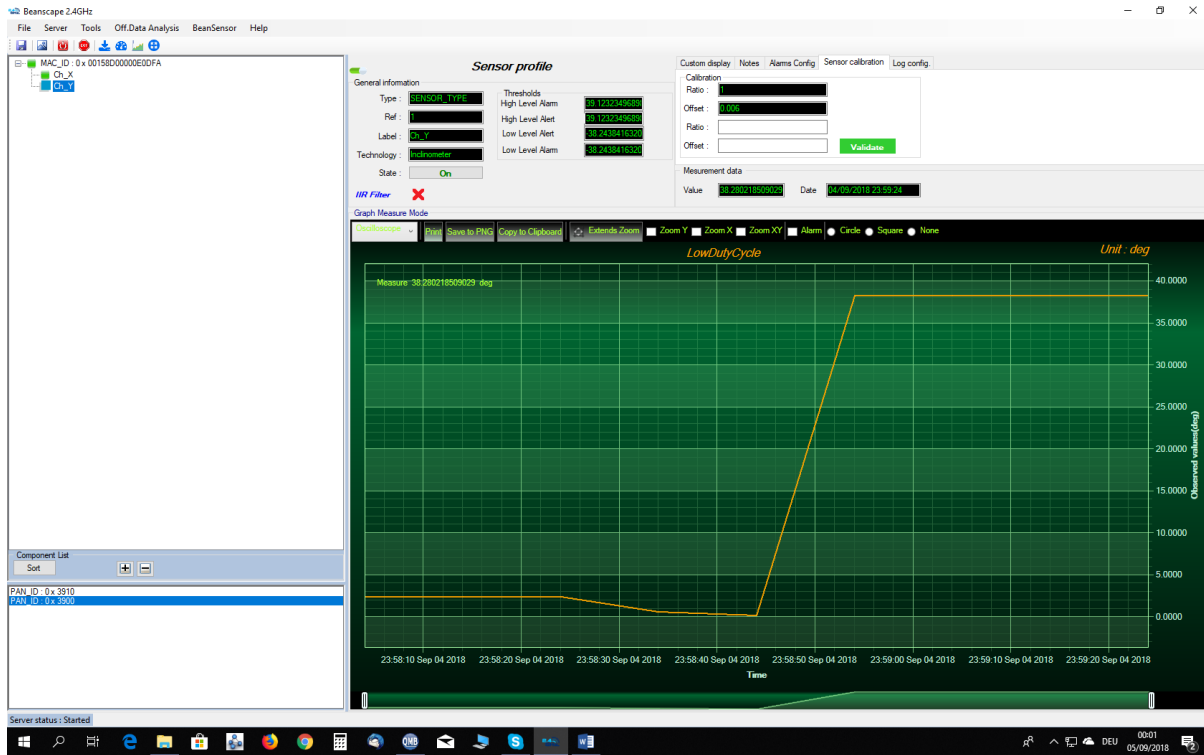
Beanscape 2.4GHz

File Server Tools Off.Data Analysis BeanSensor Help

MAC_ID : 0 x 00158D00000E0DFA
Ch_X
Ch_Y

Sensor profile

General information
Type : SENSOR_TYPE
Ref : 1
Label : Ch_Y
Technology : Inclinometer
State : On

Thresholds
High Level Alarm 39.1232349688
High Level Alert 39.1232349688
Low Level Alert -38.2438416320
Low Level Alarm -38.2438416320

IIR Filter

Custom display Notes Alarms Config Sensor calibration Log config.

Calibration
Ratio : 1
Offset : 0.006
Ratio :
Offset :
Validate

Mesurement data
Value 38.280218509029 Date 04/09/2018 23:59:24

Graph Measure Mode
Oscilloscope Print Save to PNG Copy to Clipboard Extends Zoom Zoom Y Zoom X Zoom XY Alarm Circle Square None

LowDutyCycle
Unit : deg
Measure 38.280218509029 deg

40.0000
35.0000
30.0000
25.0000
20.0000
15.0000
10.0000
5.0000
0.0000
Observed values(deg)

23:58:10 Sep 04 2018 23:58:20 Sep 04 2018 23:58:30 Sep 04 2018 23:58:40 Sep 04 2018 23:58:50 Sep 04 2018 23:59:00 Sep 04 2018 23:59:10 Sep 04 2018 23:59:20 Sep 04 2018
Time

Component List
Sort

PAN_ID : 0 x 3910
PAN_ID : 0 x 3900

Server status : Started

DEU 00:01 05/09/2018